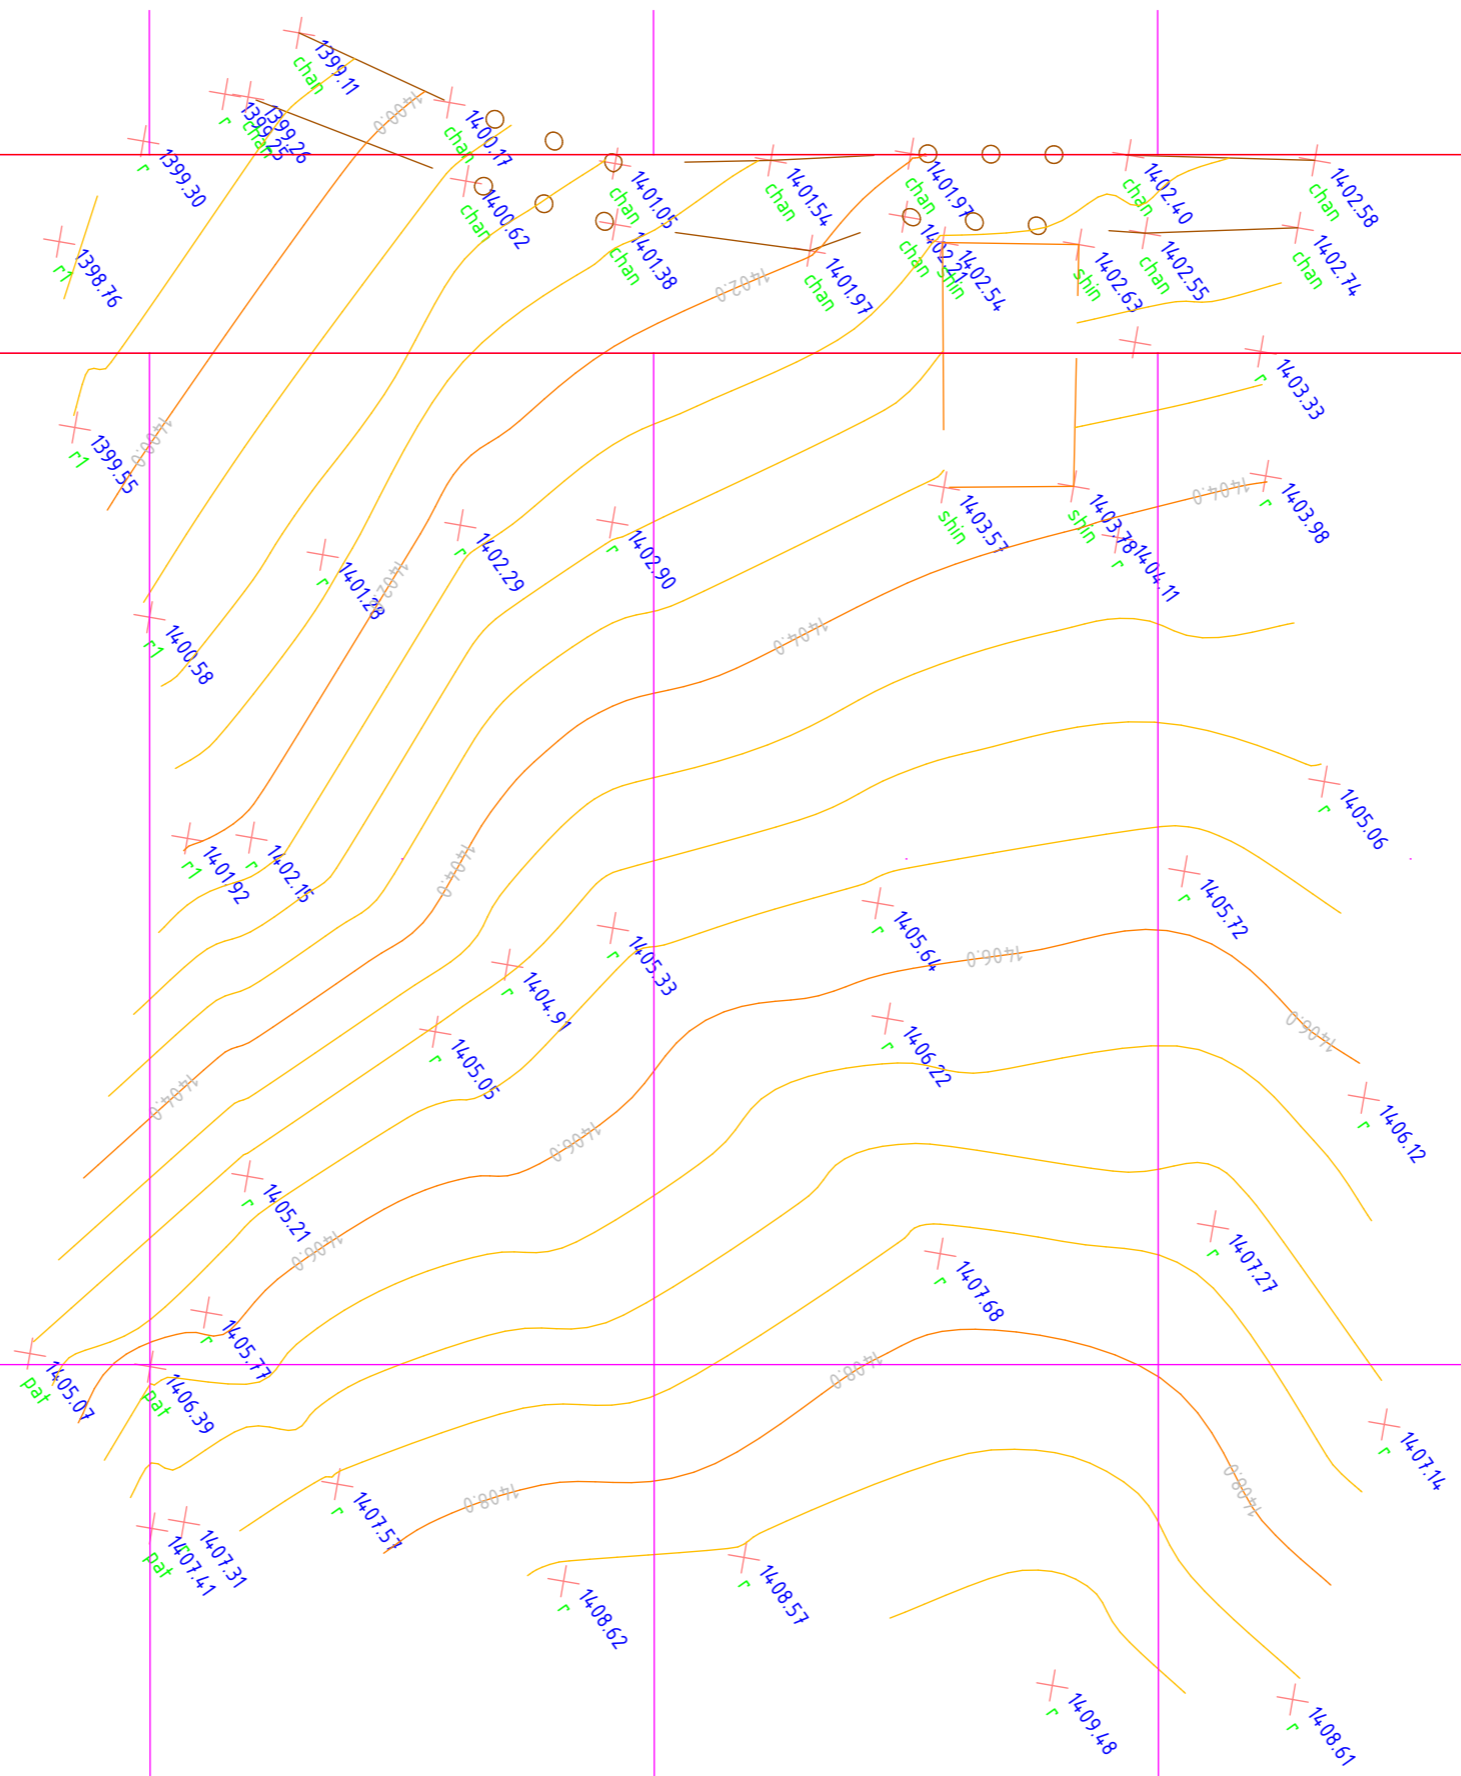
1399.11
chan
1400.0
1399.26
1399.25
r
chan
1400.11
chan
1399.30
r
1400.62
chan
1401.05
chan
1401.38
chan
1401.54
chan
1401.97
chan
1402.21
chan
1402.54
shin
1401.97
chan
1402.0
1402.40
chan
1402.55
chan
1402.63
shin
1402.58
chan
1402.74
chan
1398.76
r1
1399.55
r1
1400.0
1403.33
r
1403.98
r
1404.0
1403.57
shin
1403.78
shin
1404.11
r
1402.29
r
1402.90
r
1401.28
r
1402.0
1400.58
r1
1404.0
1405.06
r
1401.92
r1
1402.15
r
1404.0
1405.72
r
1405.64
r
1406.0
1405.33
r
1404.91
r
1406.22
r
1406.0
1405.05
r
1406.12
r
1404.0
1406.0
1405.21
r
1406.0
1407.27
r
1407.68
r
1405.77
r
1405.07
pat
1406.39
pat
1408.0
1407.14
r
1408.0
1407.57
r
1408.0
1407.31
r
1407.41
pat
1408.62
r
1408.57
r
1409.48
r
1408.61
r